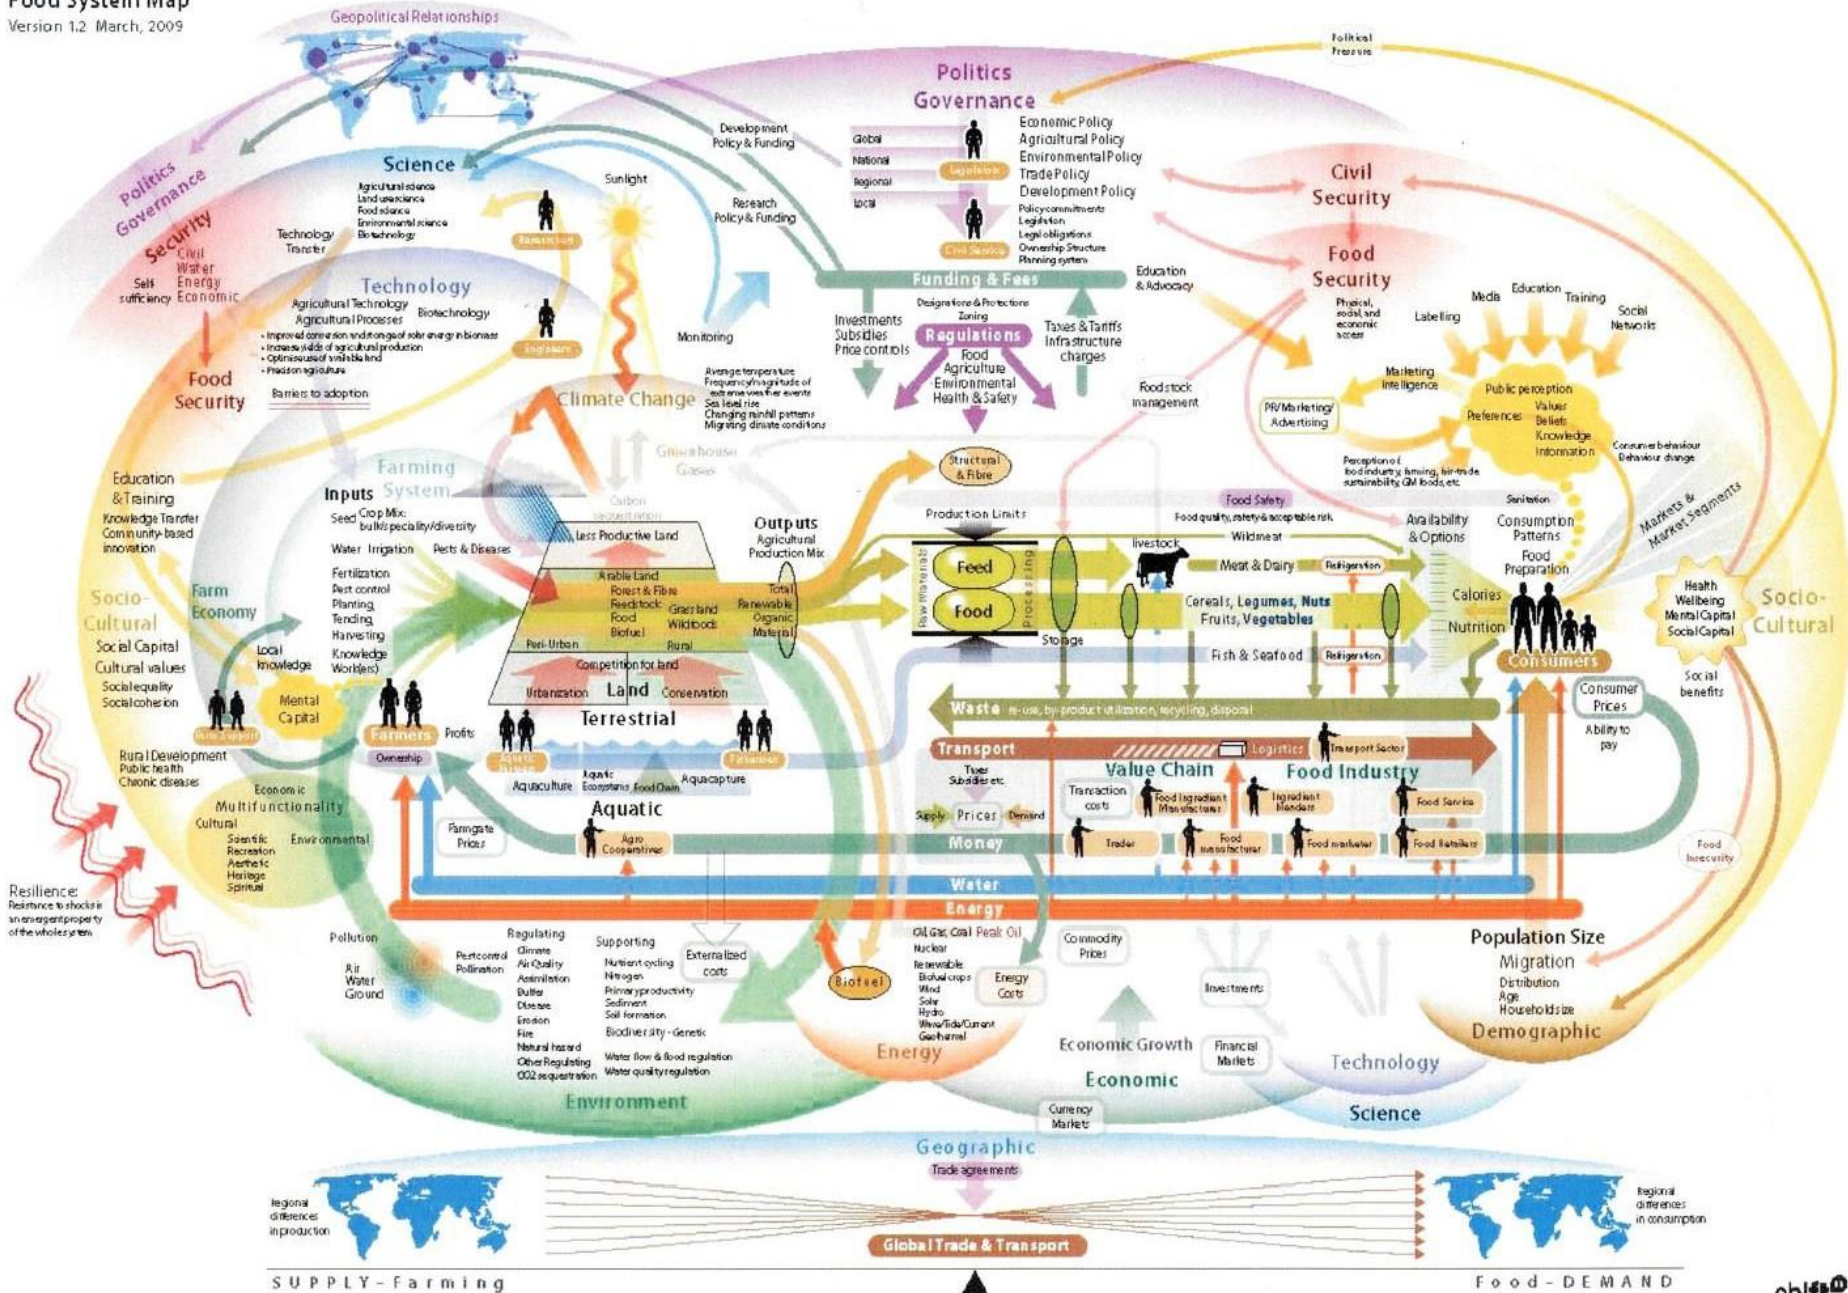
Food System Map
Version 1.2 March, 2009

Geopolitical Relationships

Political Pressure

Politics
Governance

Global
National
Regional
Local

Legislation
Civil Service

Economic Policy
Agricultural Policy
Environmental Policy
Trade Policy
Development Policy
Policy commitments
Legislation
Legal obligations
Ownership Structure
Planning system

Development Policy & Funding
Research Policy & Funding

Science
Agricultural science
Land use science
Food science
Environmental science
Biotechnology

Sunlight

Researcher

Politics
Governance

Security
Civil
Water
Energy
Economic
Self sufficiency

Technology Transfer

Technology
Agricultural Technology
Agricultural Processes
Biotechnology
• Improved conversion and storage of solar energy in biomass
• Increase yields of agricultural production
• Optimise use of available land
• Precision agriculture

Engineers

Barriers to adoption

Food Security

Monitoring

Climate Change
Average temperature
Frequency/magnitude of extreme weather events
Sea level rise
Changing rainfall patterns
Migrating climate conditions

Greenhouse Gases
Carbon sequestration

Funding & Fees
Investments
Subsidies
Price controls
Designations & Protections
Zoning
Regulations
Food
Agriculture
Environmental
Health & Safety
Taxes & Tariffs
Infrastructure charges

Education & Advocacy

Civil Security

Food Security
Physical, social and economic access

Media
Education
Training
Labelling
Social Networks

Marketing Intelligence
PR/Marketing/Advertising

Public perception
Preferences
Values
Beliefs
Knowledge
Information

Consumer behaviour
Behaviour change

Perception of food industry, farming, fair-trade sustainability, GM foods, etc.

Foodstock management

Structural & Fibre

Education & Training
Knowledge Transfer
Community based innovation

Farming System
Inputs
Seed
Crop Mix: bulk/speciality/diversity
Water
Irrigation
Pests & Diseases
Fertilization
Pest control
Planting
Tending
Harvesting
Knowledge
Worker(s)

Farm Economy

Socio-Cultural
Social Capital
Cultural values
Social equality
Social cohesion

Local knowledge

Mental Capital

Farm Support

Farmers
Ownership
Profits

Less Productive Land
Arable Land
Forest & Fibre
Feedstock
Food
Biofuel
Grassland
Wildwoods
Peri-Urban
Rural
Competition for land
Urbanization
Land
Conservation
Terrestrial

Outputs
Agricultural Production Mix
Total
Renewable Organic Material

Production Limits
Raw Materials
Feed
Food
Processing
Storage

Food Safety
Food quality, safety & acceptable risk

Wildmeat
livestock
Meat & Dairy
Refrigeration
Cereals, Legumes, Nuts
Fruits, Vegetables
Fish & Seafood
Refrigeration

Availability & Options
Consumption Patterns
Food Preparation
Calories
Nutrition
Sanitation

Markets & Market Segments

Health
Wellbeing
Mental Capital
Social Capital

Socio-Cultural

Consumers
Social benefits
Consumer Prices
Ability to pay

Waste re-use, by-product utilization, recycling, disposal

Transport
Logistics
Transport Sector

Taxes
Subsidies etc

Value Chain
Food Industry

Transaction costs

Supply
Prices
Demand

Food Ingredient Manufacturer
Ingredient blenders
Food Service

Money
Trader
Food manufacturer
Food marketer
Food Retailers

Food Insecurity

Water
Energy

Aquatic Fisher
Aquaculture
Aquatic Ecosystems
Food Chain
Aquacapture
Fisherman
Aquatic

Agro Cooperatives
Farmgate Prices

Rural Development
Public health
Chronic diseases

Economic
Multifunctionality
Cultural
Scientific
Recreation
Aesthetic
Heritage
Spiritual
Environmental

Resilience:
Resistance to shocks is an emergent property of the whole system

Pollution
Air
Water
Ground

Pest control
Pollination

Regulating
Climate
Air Quality
Assimilation
Buffer
Disease
Erosion
Fire
Natural hazard
Other Regulating
CO2 sequestration

Supporting
Nutrient cycling
Nitrogen
Primary productivity
Sediment
Soil formation
Biodiversity - Genetic
Water flow & flood regulation
Water quality regulation

Externalized costs

Environment

Biofuel

Oil, Gas, Coal
Peak Oil
Nuclear
Renewable
Biofuel crops
Wind
Solar
Hydro
Wave/Tide/Current
Geothermal

Energy Costs

Energy

Commodity Prices

Economic Growth
Financial Markets
Economic
Currency Markets

Investments

Technology
Science

Population Size
Migration
Distribution
Age
Households size
Demographic

Geographic
Trade agreements

Regional differences in production

Regional differences in consumption

Global Trade & Transport

SUPPLY - Farming
Food - DEMAND